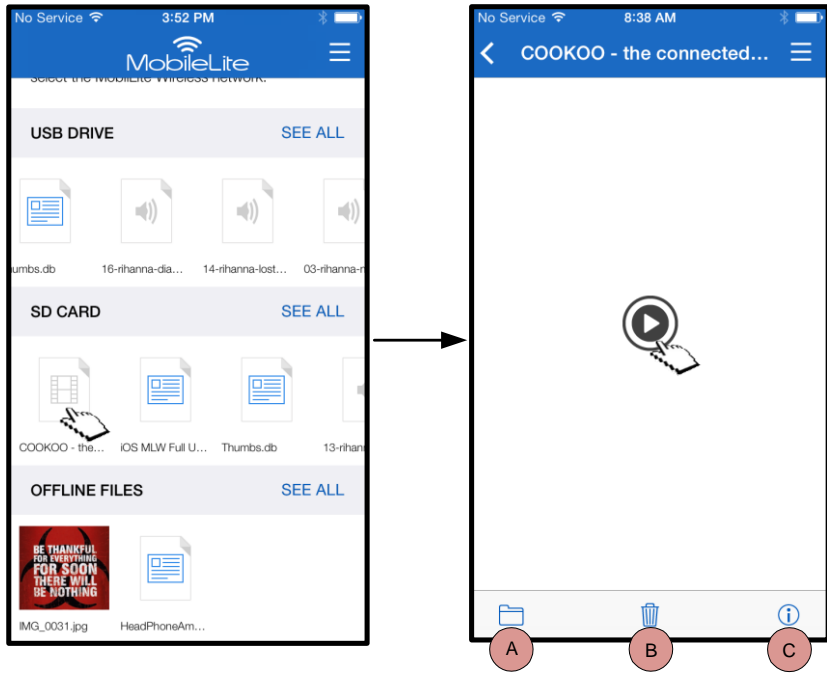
No Service 3:52 PM

MobileLite

Select the MobileLite Wireless Network.

USB DRIVE SEE ALL

umbs.db 16-rihanna-dia... 14-rihanna-lost... 03-rihanna-r

SD CARD SEE ALL

COOKOO - the... iOS MLW Full U... Thumbs.db 13-rihanı

OFFLINE FILES SEE ALL

BE THANKFUL FOR EVERYTHING FOR SOON THERE WILL BE NOTHING

IMG_0031.jpg HeadPhoneAm...

No Service 8:38 AM

COOKOO - the connected...

A B C